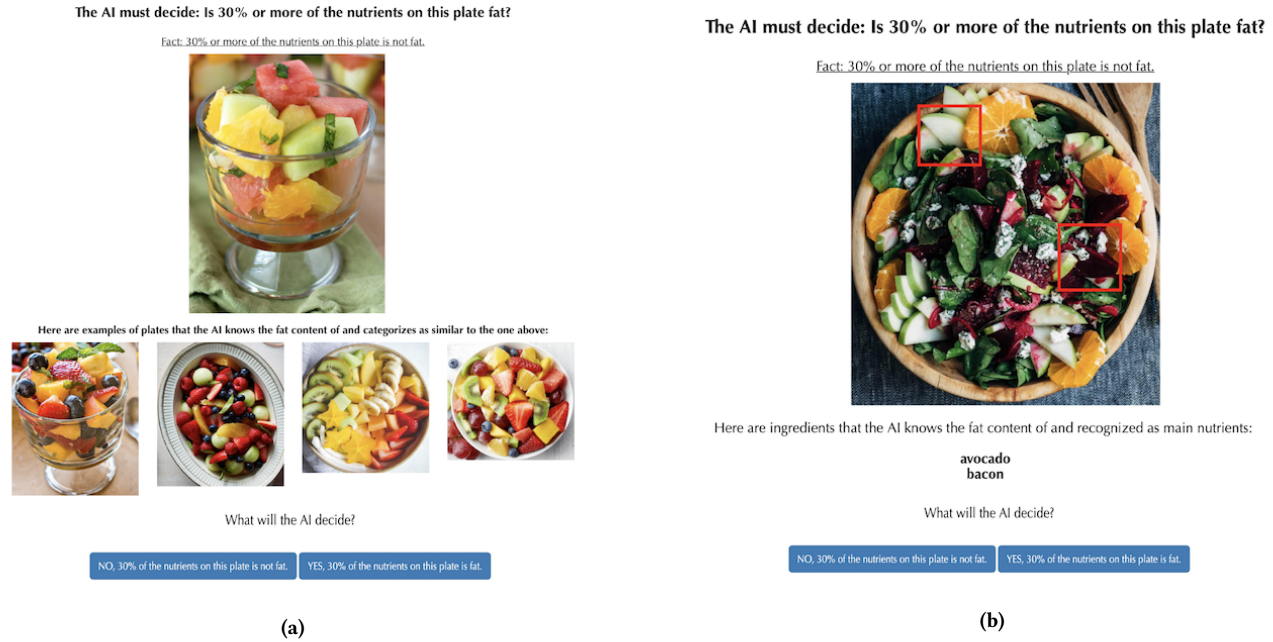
The AI must decide: Is 30% or more of the nutrients on this plate fat?

Fact: 30% or more of the nutrients on this plate is not fat.

Here are examples of plates that the AI knows the fat content of and categorizes as similar to the one above:

What will the AI decide?

NO, 30% of the nutrients on this plate is not fat.

YES, 30% of the nutrients on this plate is fat.

(a)

The AI must decide: Is 30% or more of the nutrients on this plate fat?

Fact: 30% or more of the nutrients on this plate is not fat.

Here are ingredients that the AI knows the fat content of and recognized as main nutrients:

avocado
bacon

What will the AI decide?

NO, 30% of the nutrients on this plate is not fat.

YES, 30% of the nutrients on this plate is fat.

(b)